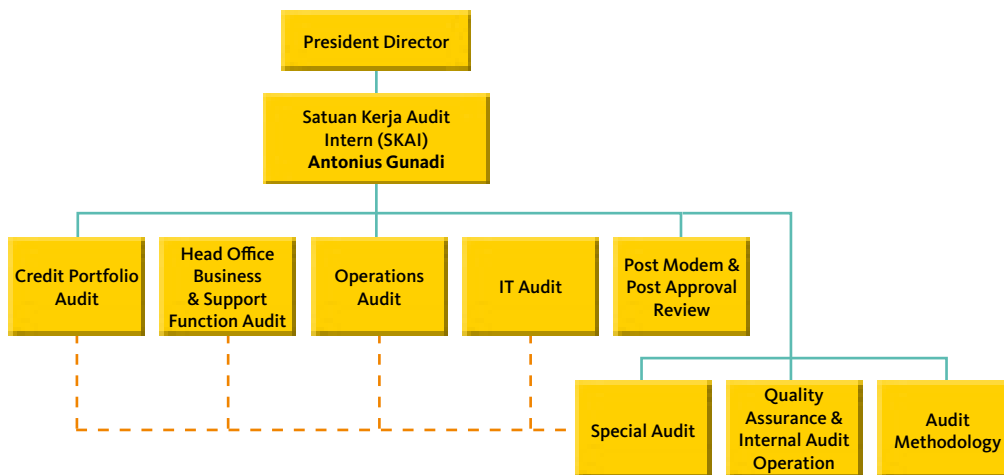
President Director

Satuan Kerja Audit Intern (SKAI)
Antonius Gunadi

Credit Portfolio Audit

Head Office Business & Support Function Audit

Operations Audit

IT Audit

Post Modem & Post Approval Review

Special Audit

Quality Assurance & Internal Audit Operation

Audit Methodology